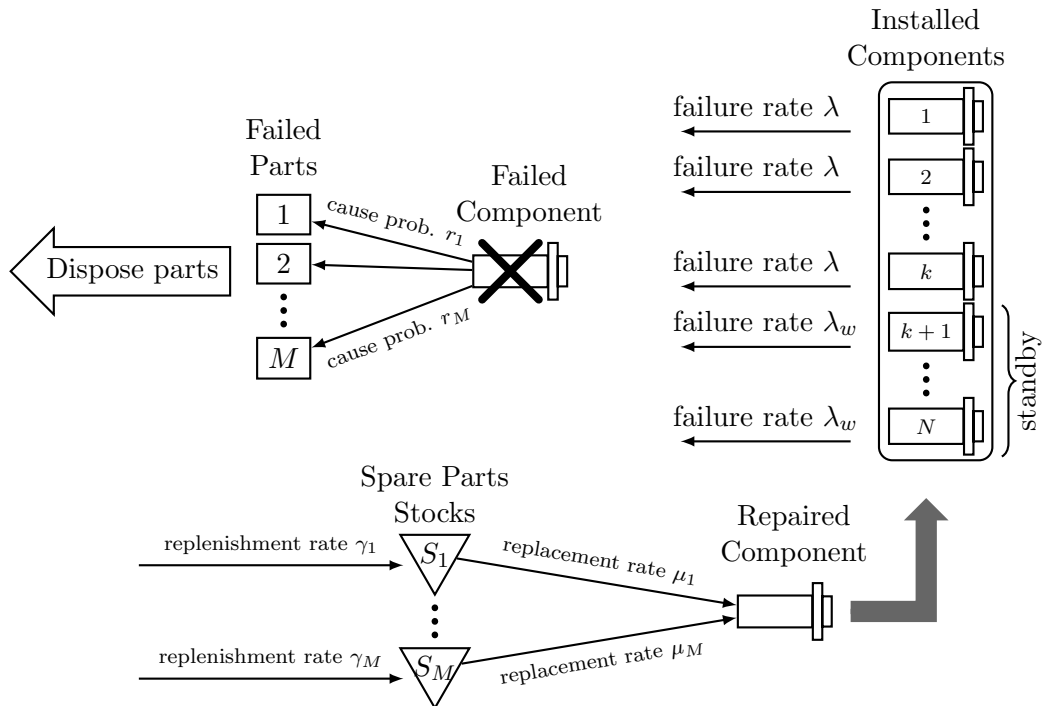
Installed Components

Failed Parts

Failed Component

failure rate $\lambda$

1

failure rate $\lambda$

2

cause prob. $r_1$

1

2

Dispose parts

failure rate $\lambda$

$k$

failure rate $\lambda_w$

$k+1$

$M$

cause prob. $r_M$

standby

failure rate $\lambda_w$

$N$

Spare Parts Stocks

Repaired Component

replenishment rate $\gamma_1$

$S_1$

replacement rate $\mu_1$

replenishment rate $\gamma_M$

$S_M$

replacement rate $\mu_M$